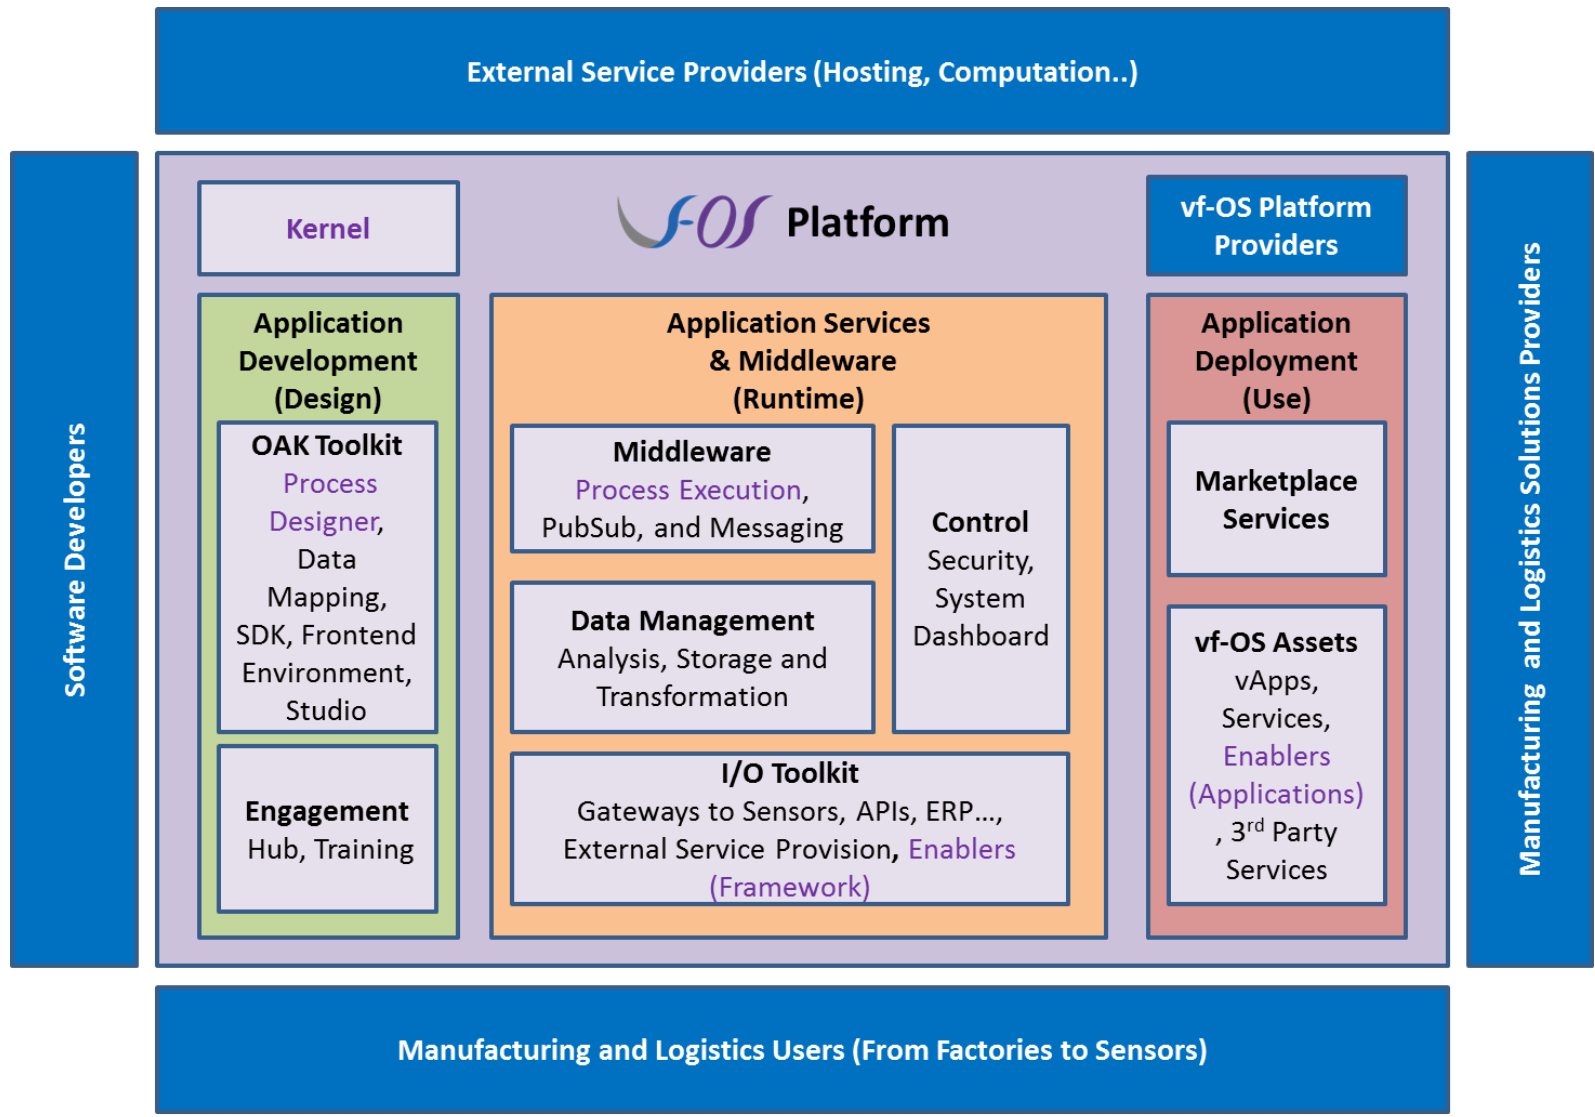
External Service Providers (Hosting, Computation..)

Software Developers

Kernel

vf-OS Platform

vf-OS Platform Providers

Application Development (Design)

OAK Toolkit
Process Designer, Data Mapping, SDK, Frontend Environment, Studio

Engagement
Hub, Training

Application Services & Middleware (Runtime)

Middleware
Process Execution, PubSub, and Messaging

Control
Security, System Dashboard

Data Management
Analysis, Storage and Transformation

I/O Toolkit
Gateways to Sensors, APIs, ERP..., External Service Provision, Enablers (Framework)

Application Deployment (Use)

Marketplace Services

vf-OS Assets
vApps, Services, Enablers (Applications) , 3$^{rd}$ Party Services

Manufacturing and Logistics Solutions Providers

Manufacturing and Logistics Users (From Factories to Sensors)